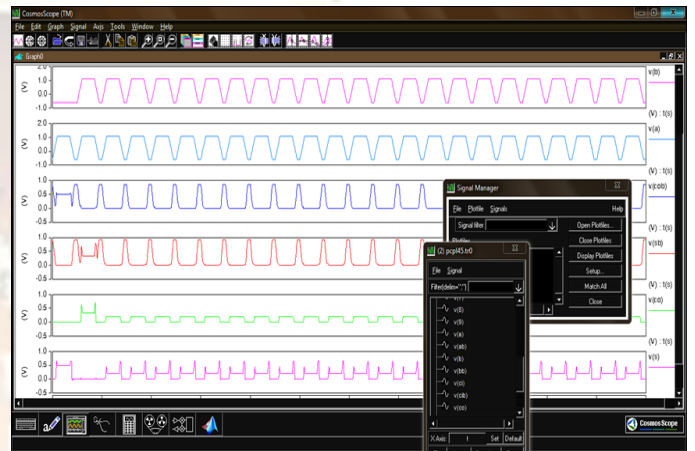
CosmosScope (TM)

File Edit Graph Signal Axis Tools Window Help

Graph0

(V)
1.0
0.0
-1.0

v(b)

(V) : t(s)

(V)
2.0
1.0
0.0
-1.0

v(a)

(V) : t(s)

(V)
1.0
0.5
0.0
-0.5

v(cob)

(V) : t(s)

(V)
1.0
0.5
0.0
-0.5

v(sb)

(V) : t(s)

(V)
1.0
0.5
0.0
-0.5

v(co)

(V) : t(s)

(V)
1.0
0.5
0.0
-0.5

v(s)

Signal Manager

File Plotfile Signals Help

Signal filter

Plotfiles

Open Plotfiles...

Close Plotfiles

Display Plotfiles

Setup...

Match All

Close

(2) pcpl45.tr0

File Signal

Filter(delim=",")

v(0)
v(9)
v(a)
v(ab)
v(b)
v(bb)
v(ci)
v(cib)
v(co)

X Axis: 1 Set Default

CosmosScope